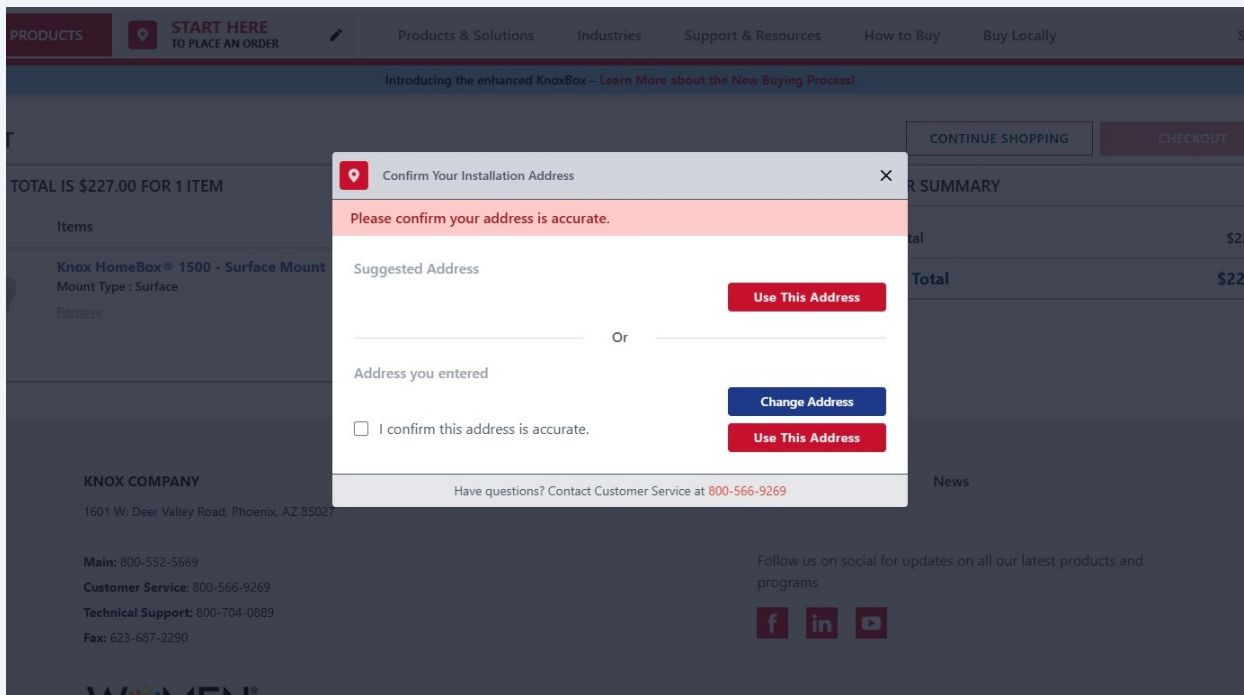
PRODUCTS START HERE TO PLACE AN ORDER Products & Solutions Industries Support & Resources How to Buy Buy Locally

Introducing the enhanced KnoxBox – Learn More about the New Buying Process!

CONTINUE SHOPPING CHECKOUT

TOTAL IS $227.00 FOR 1 ITEM

Items

Knox HomeBox® 1500 - Surface Mount
Mount Type : Surface
Remove

R SUMMARY
tal $2
Total $22

Confirm Your Installation Address ×

Please confirm your address is accurate.

Suggested Address

Use This Address

Or

Address you entered

Change Address

I confirm this address is accurate.

Use This Address

Have questions? Contact Customer Service at 800-566-9269

KNOX COMPANY
1601 W. Deer Valley Road, Phoenix, AZ 85027

Main: 800-552-5669
Customer Service: 800-566-9269
Technical Support: 800-704-0889
Fax: 623-687-2290

News

Follow us on social for updates on all our latest products and programs